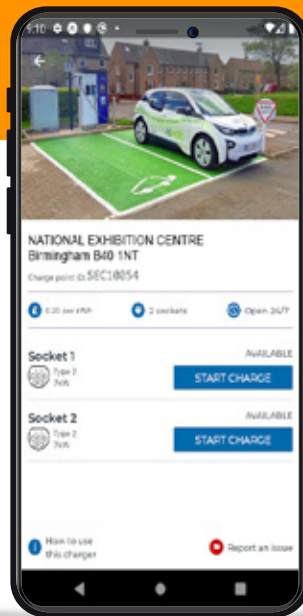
1:10

NATIONAL EXHIBITION CENTRE
Birmingham B40 1NT

Charge point ID: SEC10054

0.30 per kWh
2 sockets
Open 24/7

Socket 1
AVAILABLE
Type 2
7kW
START CHARGE

Socket 2
AVAILABLE
Type 2
7kW
START CHARGE

How to use this charger
Report an issue